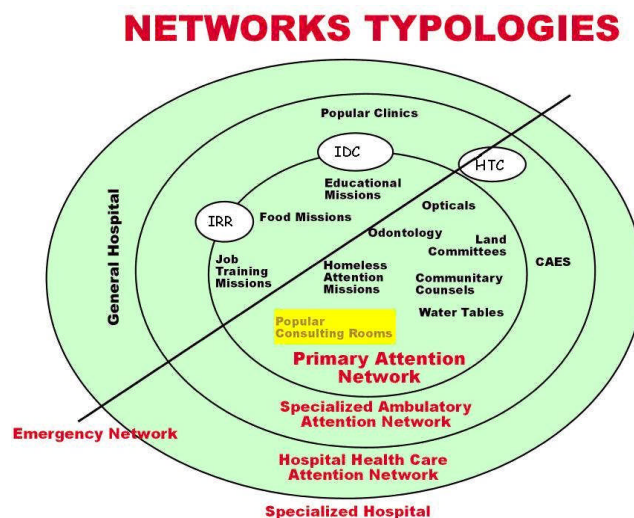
NETWORKS TYPOLOGIES

Popular Clinics

IDC

HTC

Educational Missions

IRR

Food Missions

Opticals

Odontology

Land Committees

CAES

General Hospital

Job Training Missions

Homeless Attention Missions

Communitary Counsels

Water Tables

Popular Consulting Rooms

Primary Attention Network

Specialized Ambulatory Attention Network

Emergency Network

Hospital Health Care Attention Network

Specialized Hospital